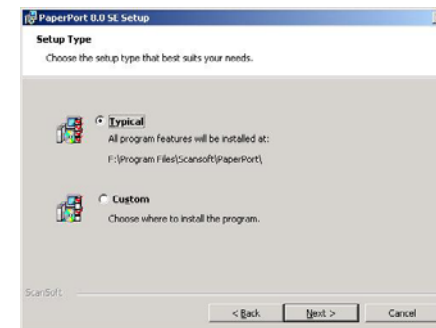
PaperPort 8.0 SE Setup

Setup Type

Choose the setup type that best suits your needs.

Typical

All program features will be installed at:

F:\Program Files\Scansoft\PaperPort\

Custom

Choose where to install the program.

ScanSoft

< Back

Next >

Cancel